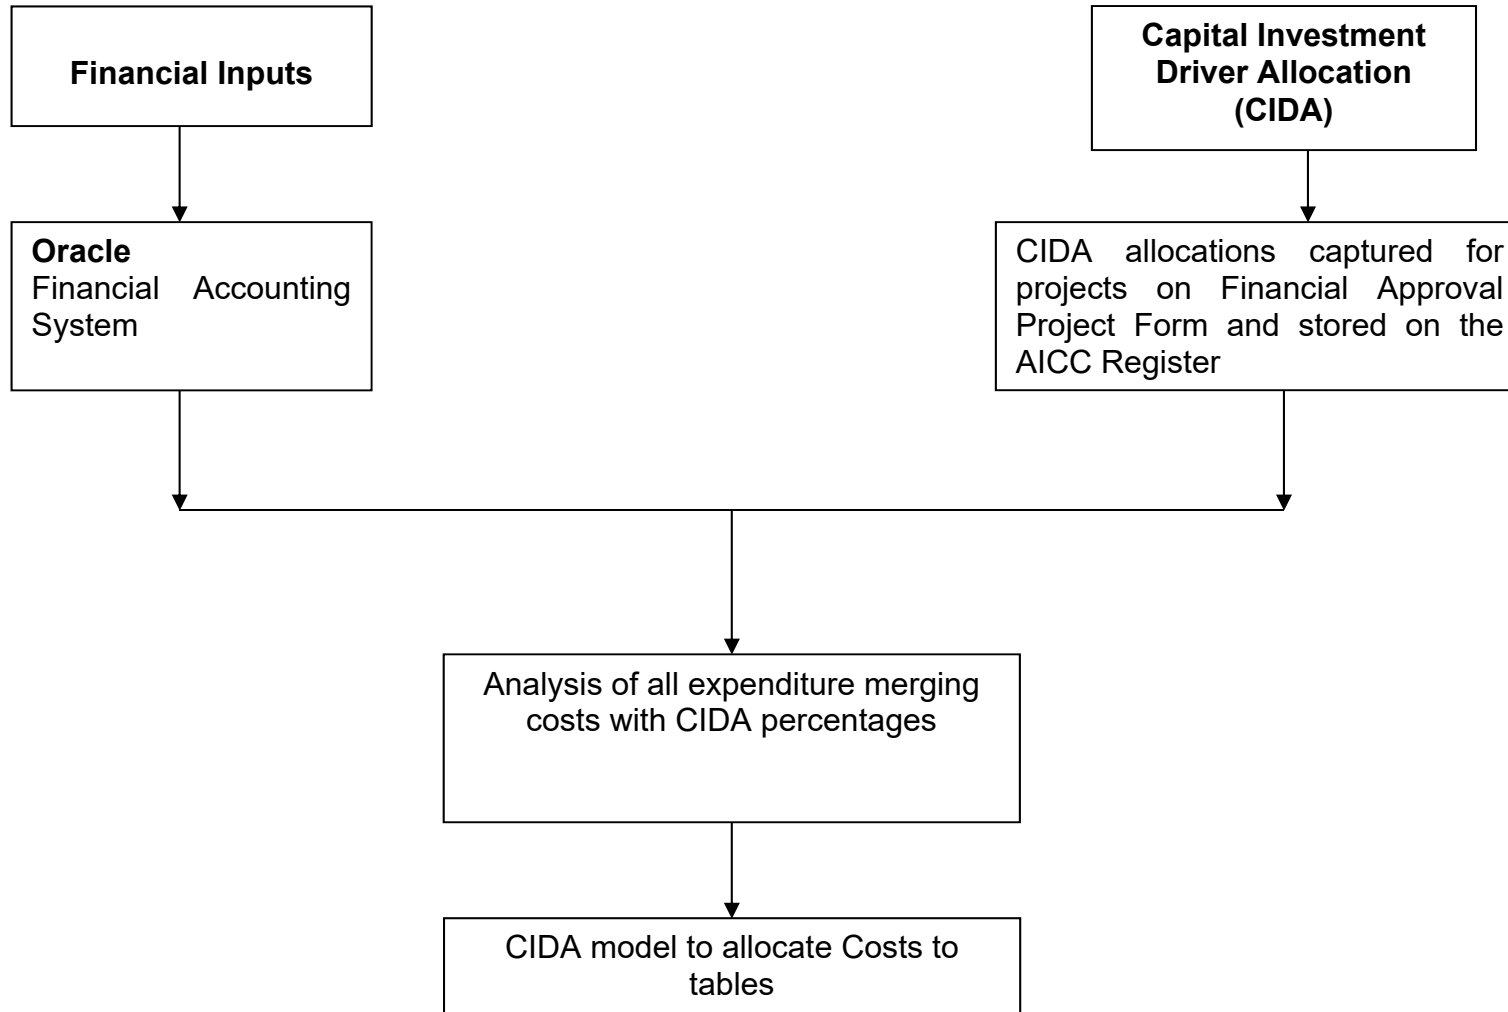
Financial Inputs

Capital Investment Driver Allocation (CIDA)

Oracle
Financial Accounting System

CIDA allocations captured for projects on Financial Approval Project Form and stored on the AICC Register

Analysis of all expenditure merging costs with CIDA percentages

CIDA model to allocate Costs to tables